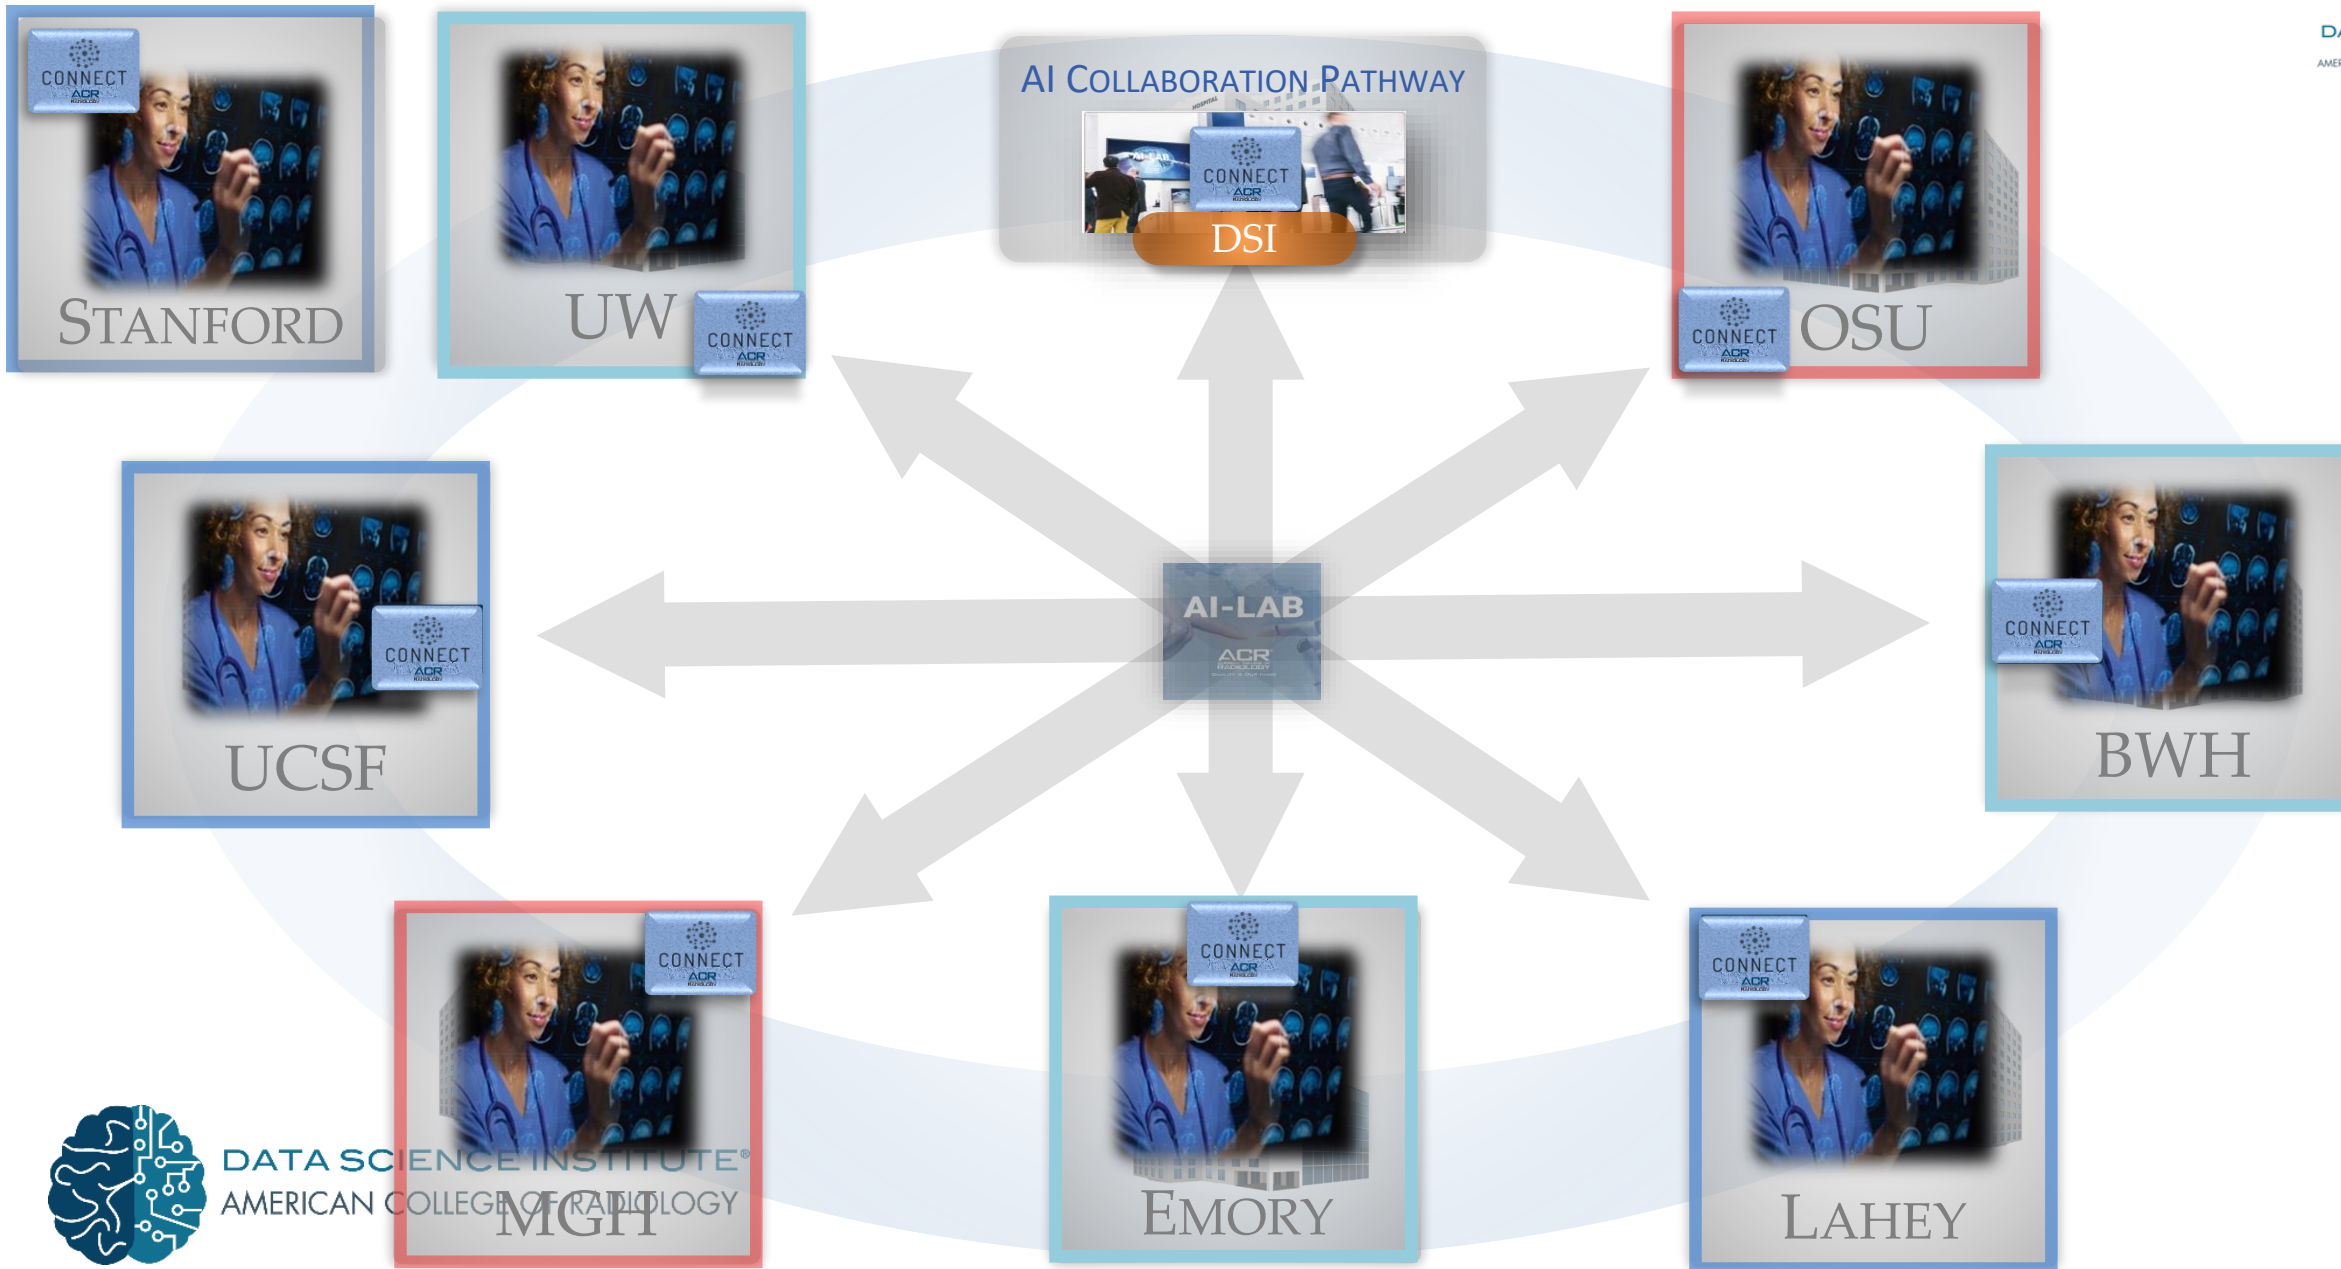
CONNECT
ACR
STANFORD

UW
CONNECT
ACR

AI COLLABORATION PATHWAY
CONNECT
ACR
DSI

CONNECT
ACR
OSU

D
AMER

CONNECT
ACR
UCSF

AI-LAB
ACR

CONNECT
ACR
BWH

CONNECT
ACR
MGH

CONNECT
ACR
EMORY

CONNECT
ACR
LAHEY

DATA SCIENCE INSTITUTE®
AMERICAN COLLEGE OF RADIOLOGY